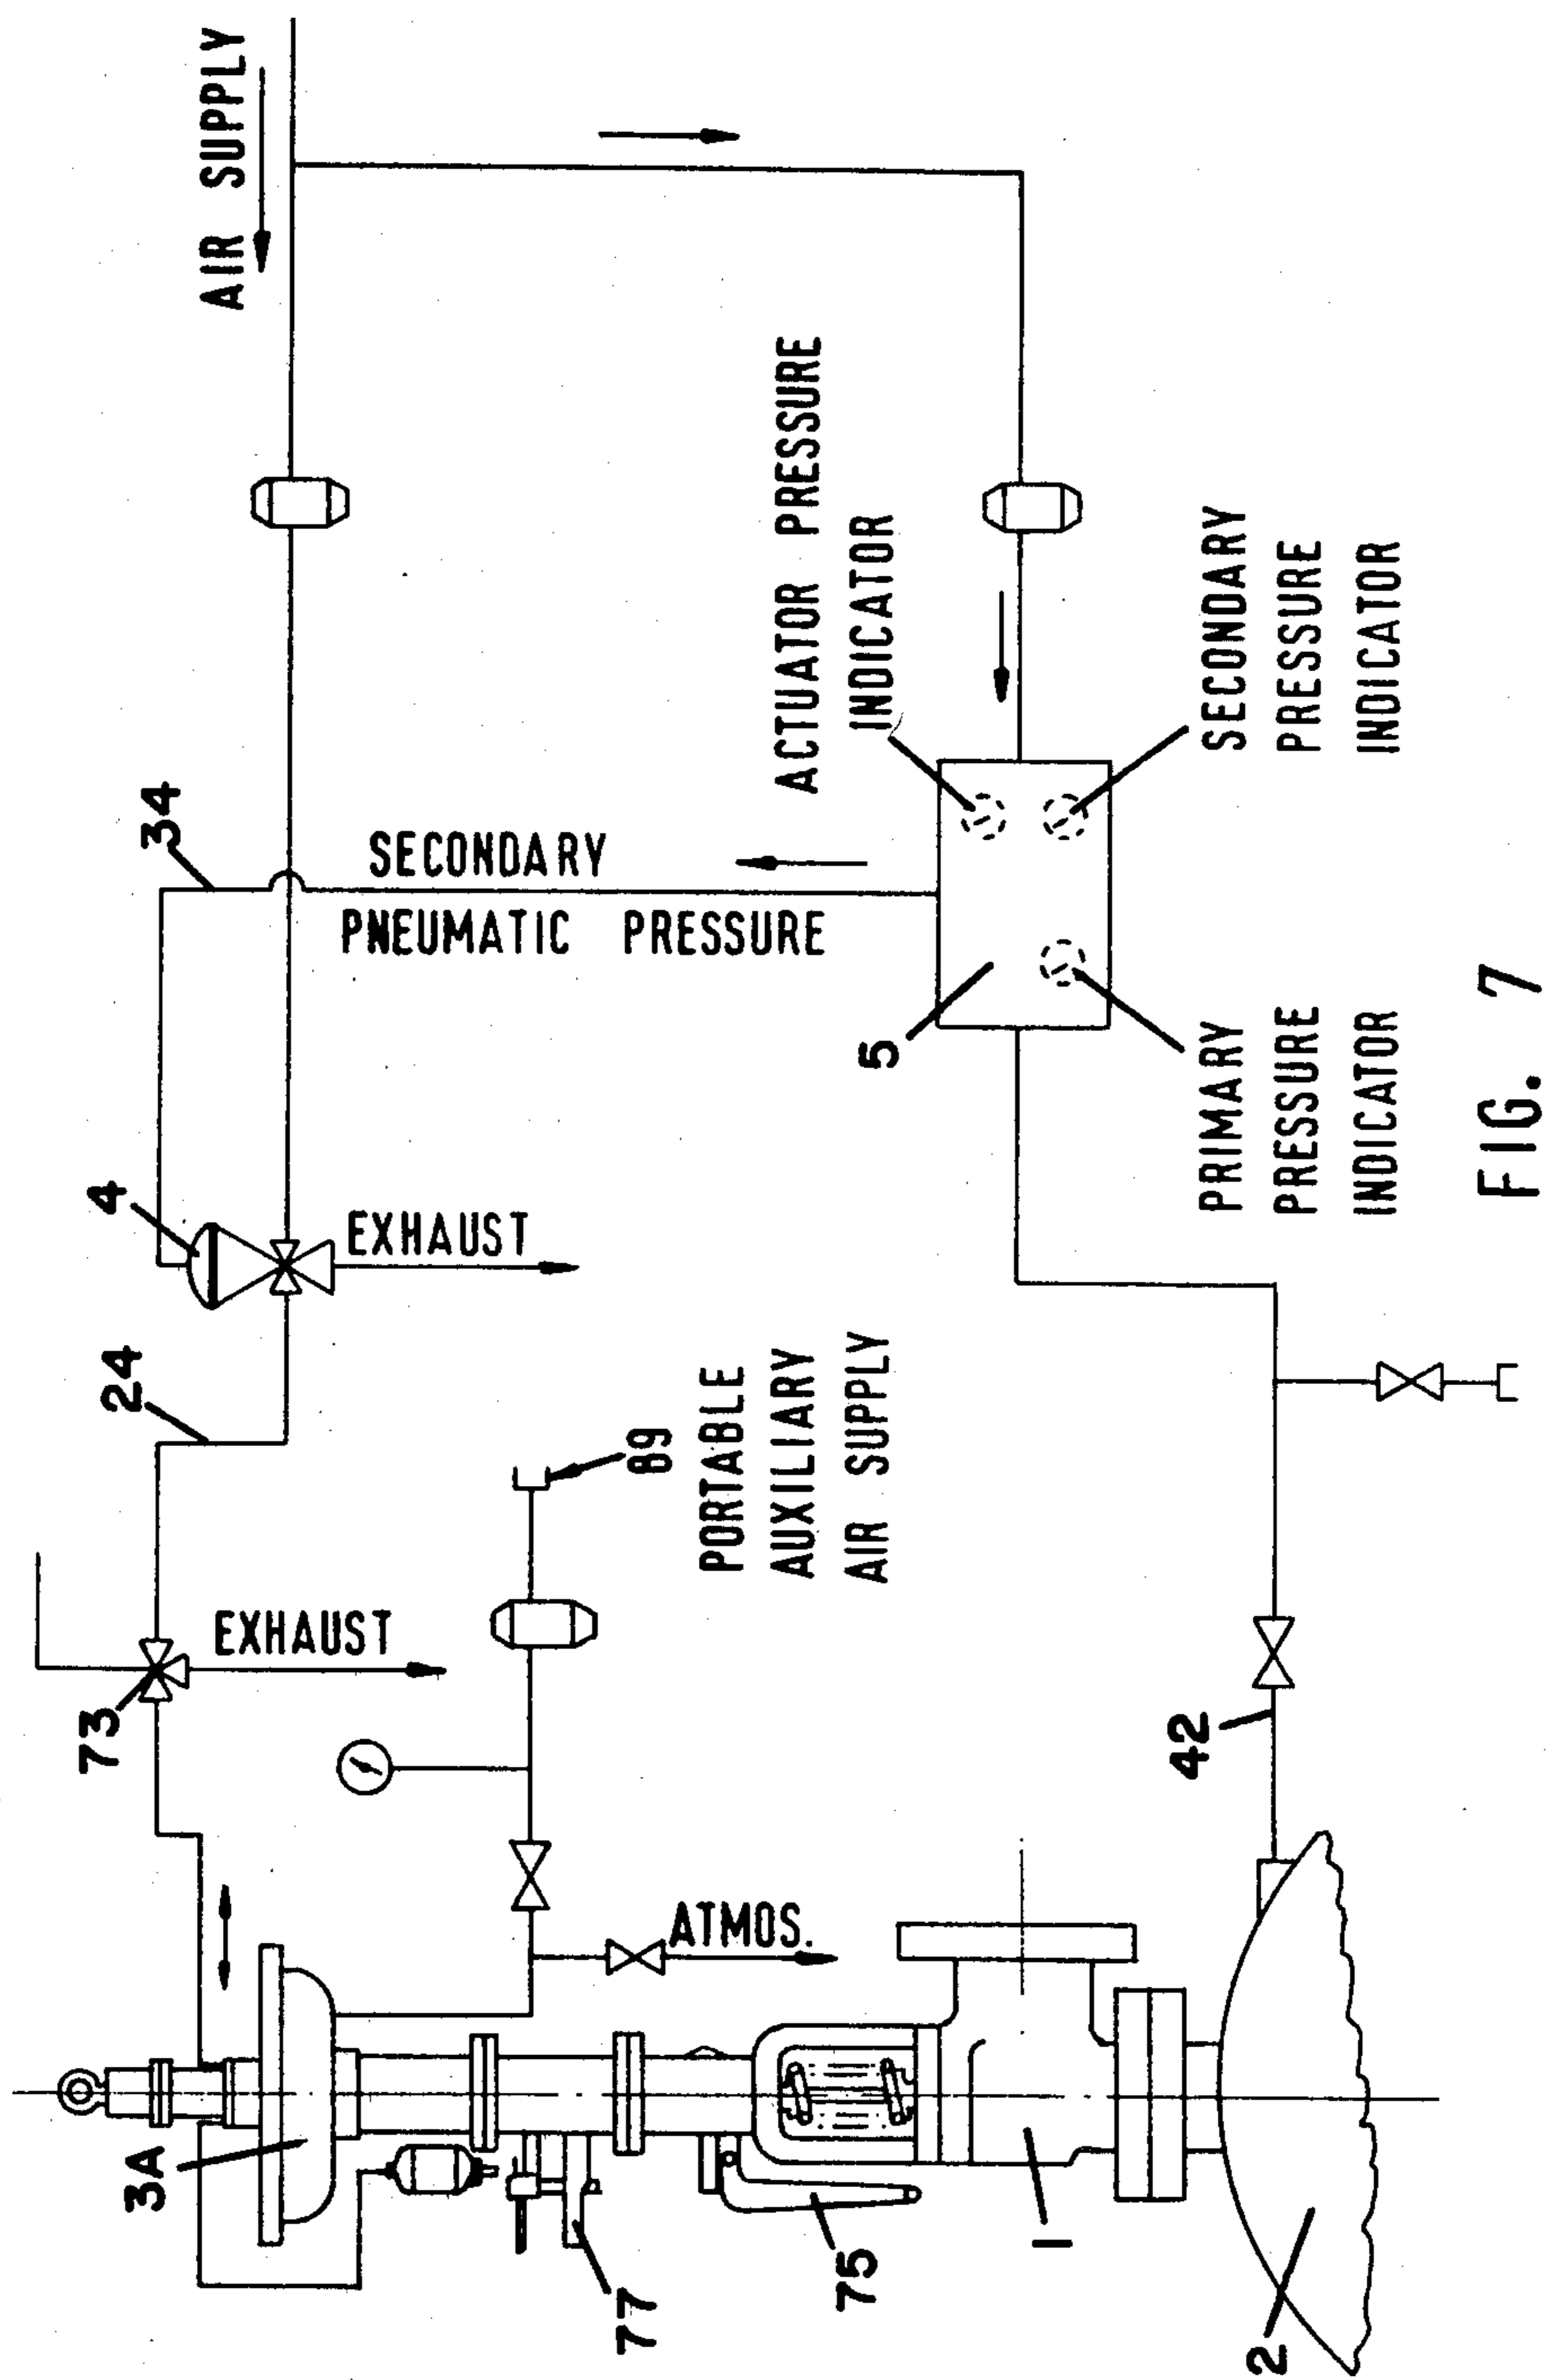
AIR SUPPLY

ACTUATOR PRESSURE INDICATOR

SECONDARY PRESSURE INDICATOR

34

SECONDARY PNEUMATIC PRESSURE

5

PRIMARY PRESSURE INDICATOR

FIG. 7

4

EXHAUST

24

PORTABLE AUXILIARY AIR SUPPLY

89

EXHAUST

73

42

ATMOS.

3A

77

75

1

2